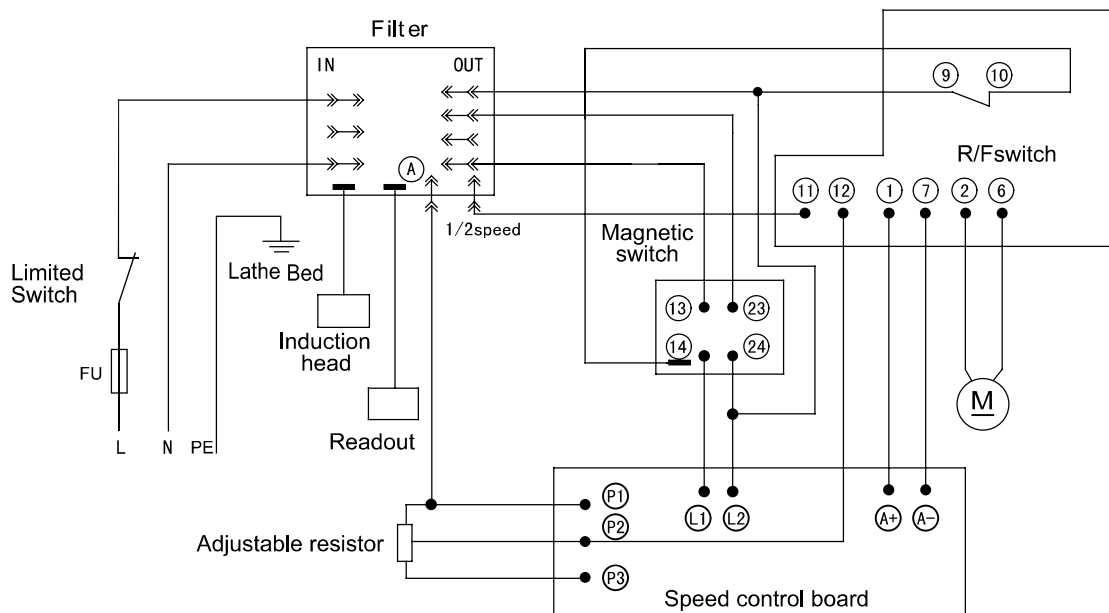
Filter

IN

OUT

A

1/2speed

9 10

R/Fswitch

11 12 1 7 2 6

Magnetic switch

13 23

14 24

M

Limited Switch

Lathe Bed

Induction head

Readout

FU

L N PE

Adjustable resistor

P1

P2

P3

L1 L2

A+ A–

Speed control board